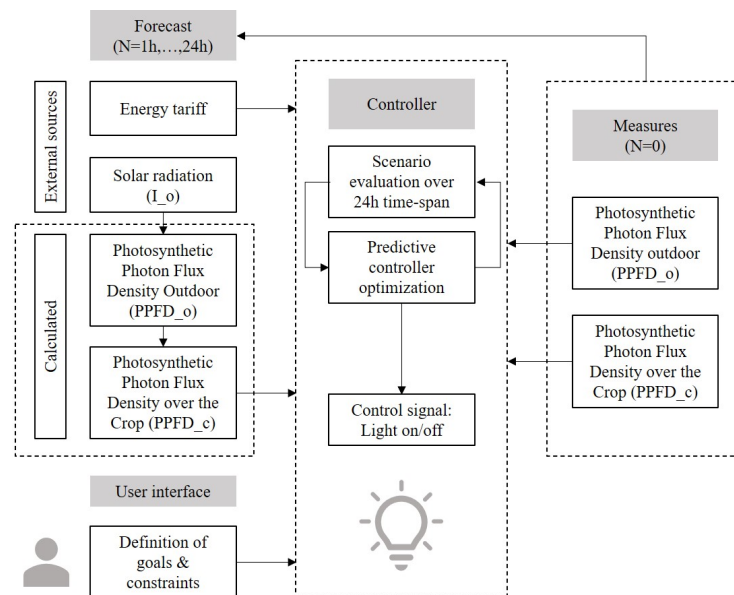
Forecast
(N=1h,…,24h)

External sources

Energy tariff

Solar radiation
(I_o)

Calculated

Photosynthetic Photon Flux Density Outdoor (PPFD_o)

Photosynthetic Photon Flux Density over the Crop (PPFD_c)

User interface

Definition of goals & constraints

Controller

Scenario evaluation over 24h time-span

Predictive controller optimization

Control signal: Light on/off

Measures
(N=0)

Photosynthetic Photon Flux Density outdoor (PPFD_o)

Photosynthetic Photon Flux Density over the Crop (PPFD_c)